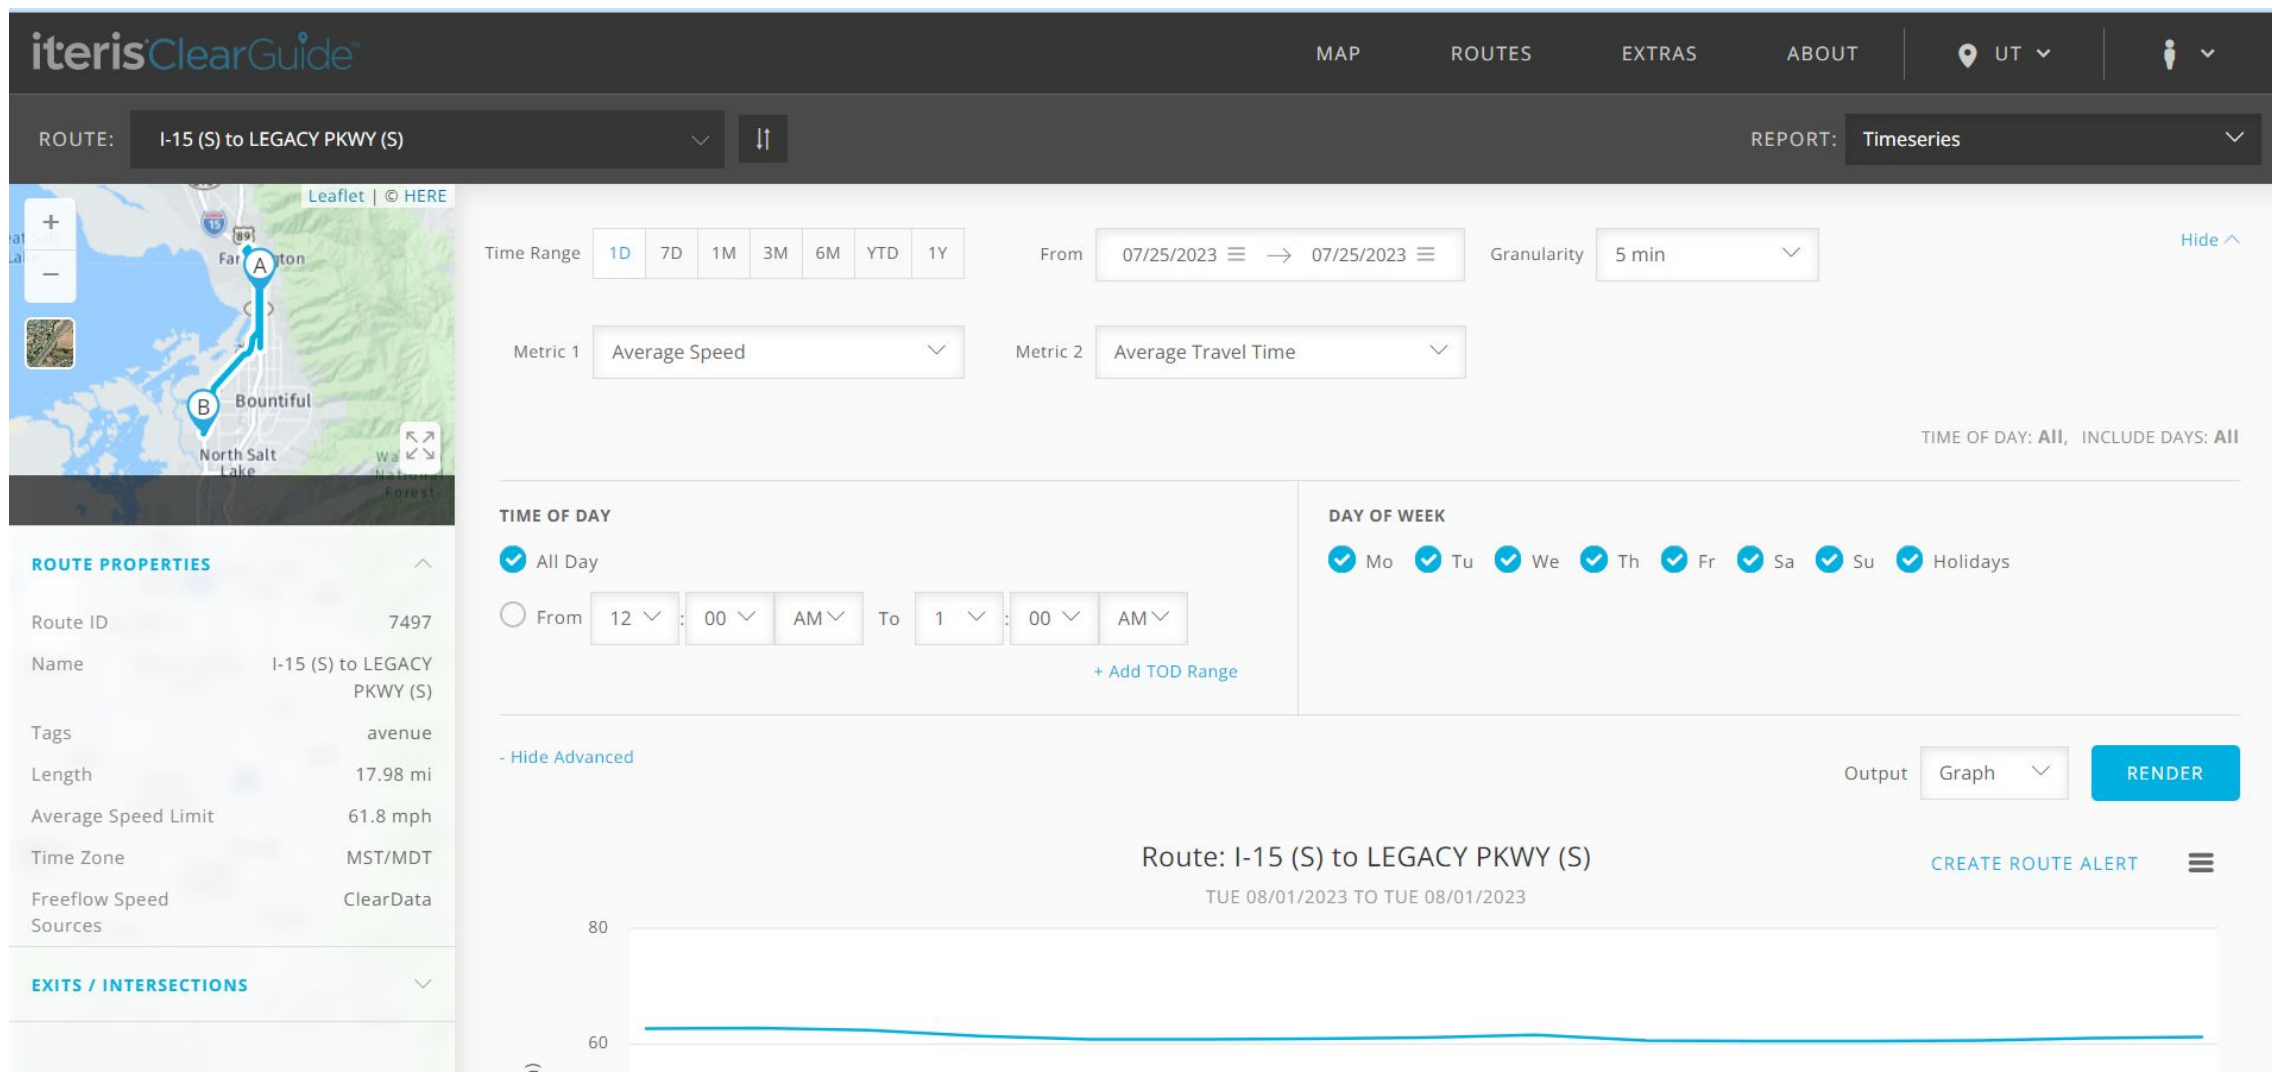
iterisClearGuide

MAP ROUTES EXTRAS ABOUT UT

ROUTE: I-15 (S) to LEGACY PKWY (S)

REPORT: Timeseries

Leaflet | © HERE

+
−

Far A ton

B Bountiful

North Salt Lake

ROUTE PROPERTIES

| Route ID | 7497 |
|---|---|
| Name | I-15 (S) to LEGACY PKWY (S) |
| Tags | avenue |
| Length | 17.98 mi |
| Average Speed Limit | 61.8 mph |
| Time Zone | MST/MDT |
| Freeflow Speed Sources | ClearData |

EXITS / INTERSECTIONS

Time Range 1D 7D 1M 3M 6M YTD 1Y

From 07/25/2023 → 07/25/2023

Granularity 5 min

Hide

Metric 1 Average Speed

Metric 2 Average Travel Time

TIME OF DAY: All, INCLUDE DAYS: All

TIME OF DAY

All Day

From 12 : 00 AM To 1 : 00 AM

+ Add TOD Range

DAY OF WEEK

Mo Tu We Th Fr Sa Su Holidays

- Hide Advanced

Output Graph

RENDER

Route: I-15 (S) to LEGACY PKWY (S)

TUE 08/01/2023 TO TUE 08/01/2023

CREATE ROUTE ALERT

80

60